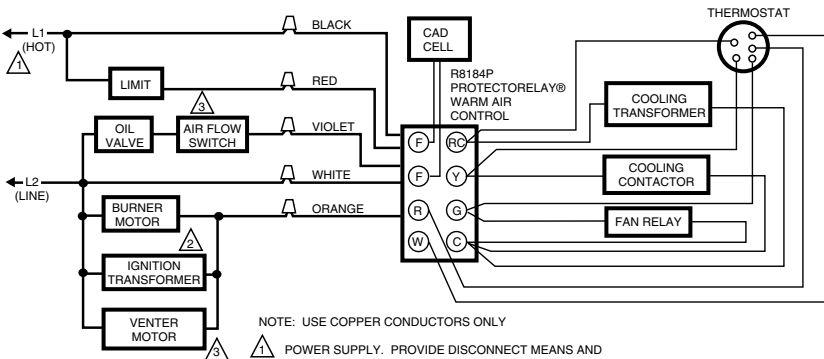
THERMOSTAT

L1 (HOT)

1

BLACK

CAD CELL

LIMIT

RED

3

R8184P PROTECTORELAY® WARM AIR CONTROL

OIL VALVE

AIR FLOW SWITCH

VIOLET

COOLING TRANSFORMER

F

RC

F

Y

L2 (LINE)

WHITE

COOLING CONTACTOR

BURNER MOTOR

ORANGE

R

G

2

FAN RELAY

W

C

IGNITION TRANSFORMER

VENTER MOTOR

3

NOTE: USE COPPER CONDUCTORS ONLY

1 POWER SUPPLY. PROVIDE DISCONNECT MEANS AND